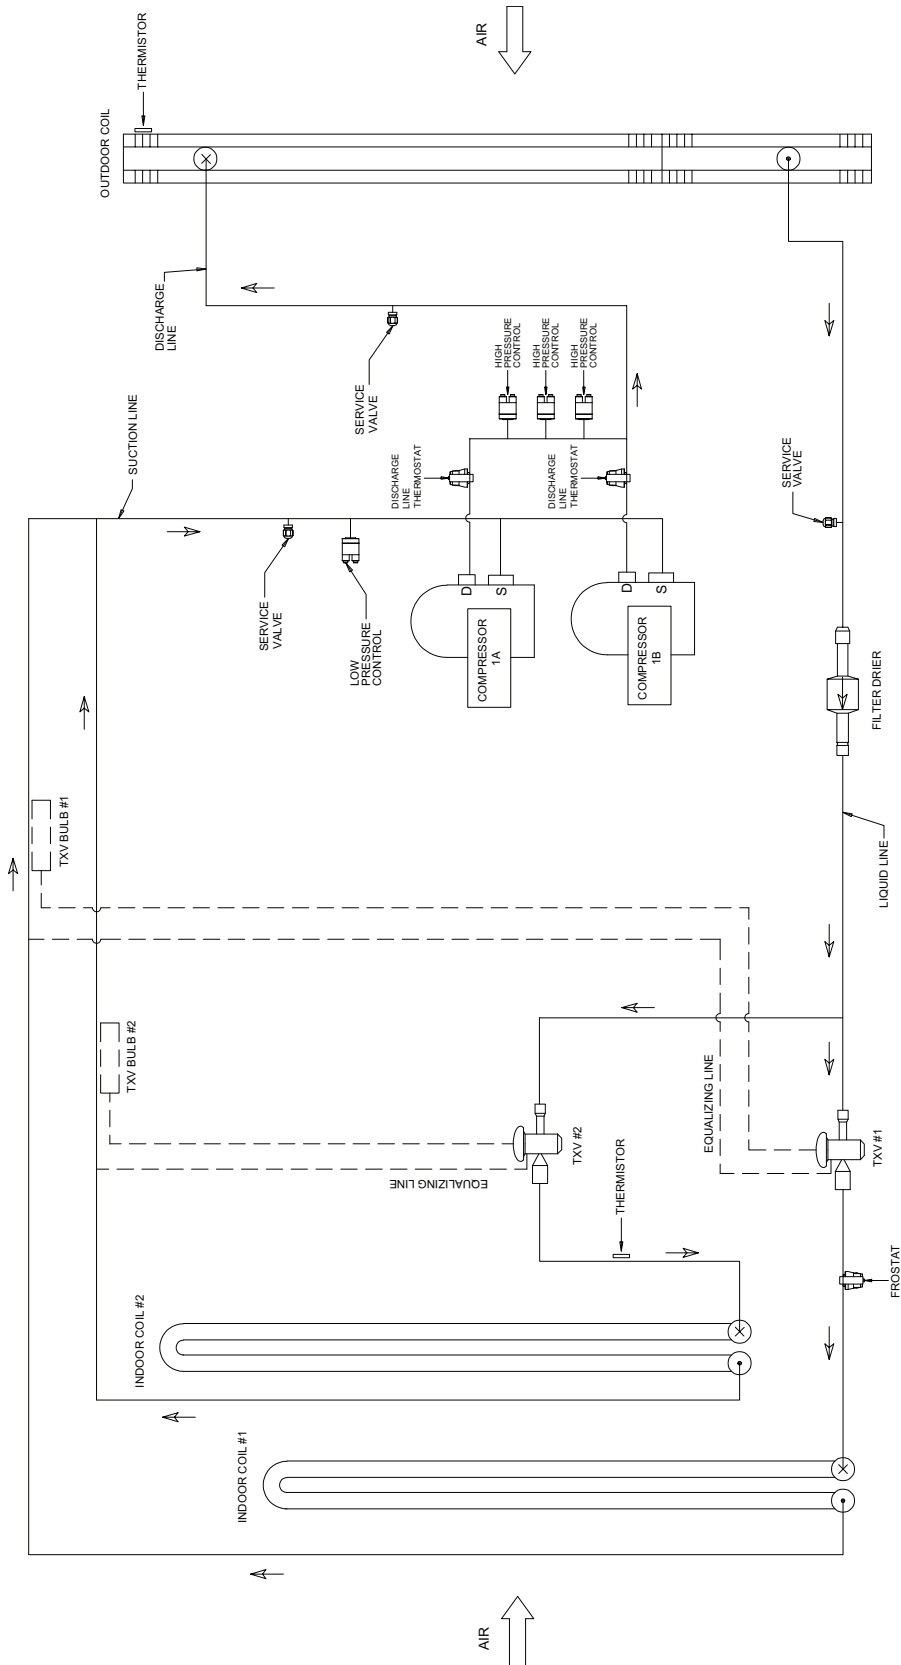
AIR

THERMISTOR

OUTDOOR COIL

DISCHARGE LINE

SERVICE VALVE

HIGH PRESSURE CONTROL

HIGH PRESSURE CONTROL

HIGH PRESSURE CONTROL

SUCTION LINE

DISCHARGE LINE THERMOSTAT

DISCHARGE LINE THERMOSTAT

SERVICE VALVE

SERVICE VALVE

LOW PRESSURE CONTROL

D

S

COMPRESSOR 1A

D

S

COMPRESSOR 1B

FILTER DRIER

LIQUID LINE

TXV BULB #1

TXV BULB #2

EQUALIZING LINE

TXV #2

EQUALIZING LINE

TXV #1

THERMISTOR

FROSTAT

INDOOR COIL #2

INDOOR COIL #1

AIR